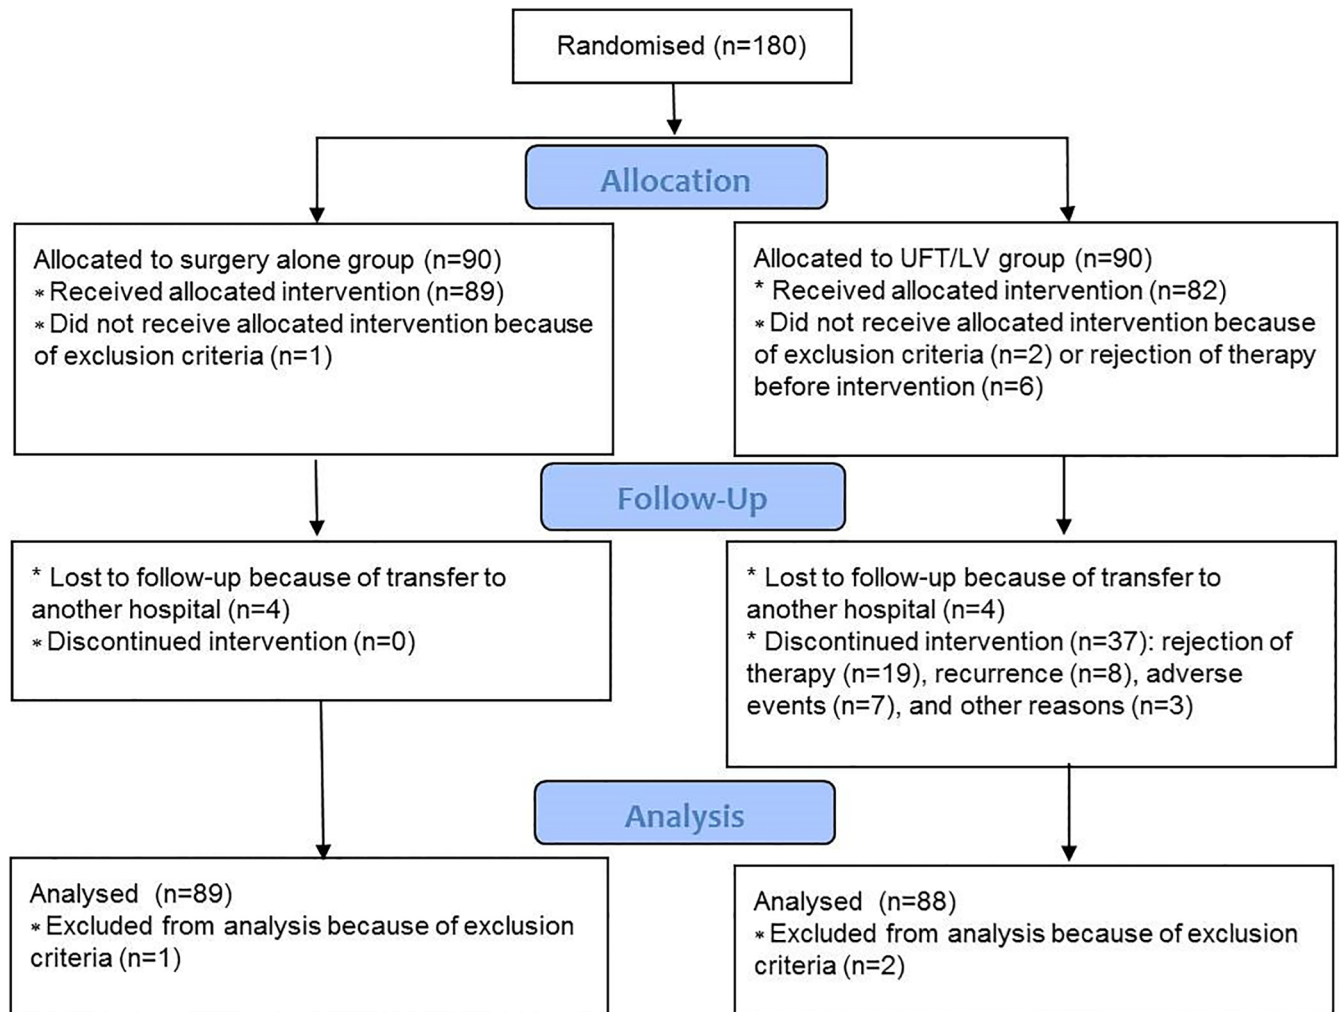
Randomised (n=180)

Allocation

Allocated to surgery alone group (n=90)
* Received allocated intervention (n=89)
* Did not receive allocated intervention because of exclusion criteria (n=1)

Allocated to UFT/LV group (n=90)
* Received allocated intervention (n=82)
* Did not receive allocated intervention because of exclusion criteria (n=2) or rejection of therapy before intervention (n=6)

Follow-Up

* Lost to follow-up because of transfer to another hospital (n=4)
* Discontinued intervention (n=0)

* Lost to follow-up because of transfer to another hospital (n=4)
* Discontinued intervention (n=37): rejection of therapy (n=19), recurrence (n=8), adverse events (n=7), and other reasons (n=3)

Analysis

Analysed (n=89)
* Excluded from analysis because of exclusion criteria (n=1)

Analysed (n=88)
* Excluded from analysis because of exclusion criteria (n=2)